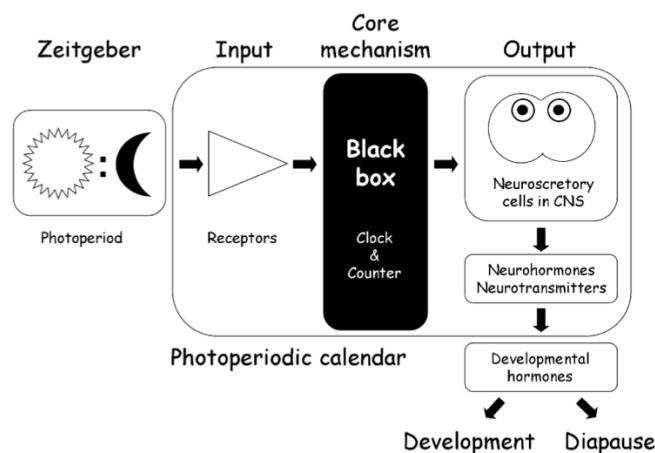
Zeitgeber

Input

Core mechanism

Output

:

Photoperiod

Receptors

Black box

Clock & Counter

Neuroscretory cells in CNS

Neurohormones Neurotransmitters

Photoperiodic calendar

Developmental hormones

Development

Diapause